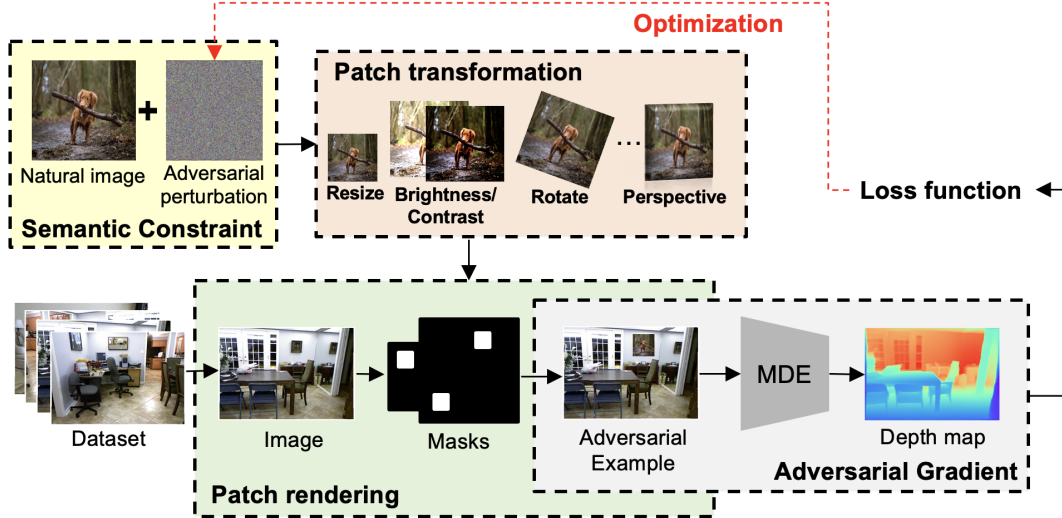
Optimization

Natural image

Adversarial perturbation

Semantic Constraint

Patch transformation

Resize

Brightness/ Contrast

Rotate

...

Perspective

Loss function

Dataset

Image

Masks

Adversarial Example

MDE

Depth map

Adversarial Gradient

Patch rendering